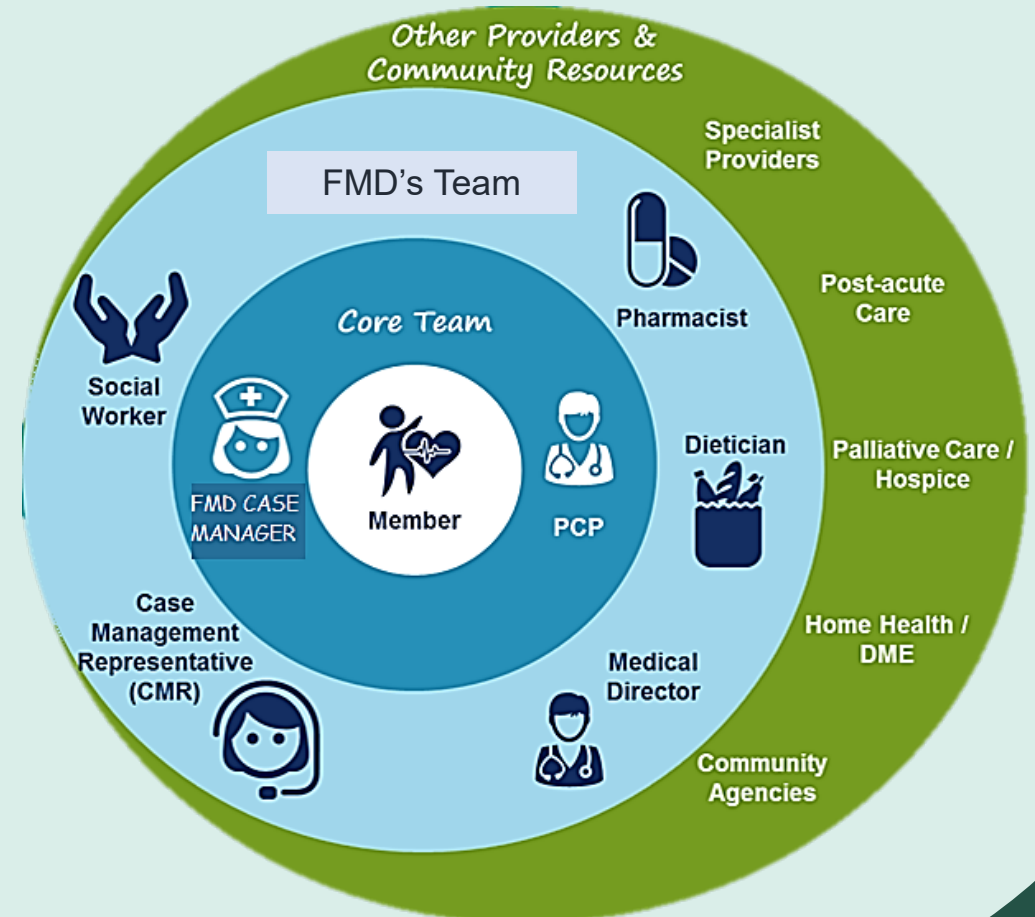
Other Providers & Community Resources

Specialist Providers

Post-acute Care

Palliative Care / Hospice

Home Health / DME

Community Agencies

FMD's Team

Pharmacist

Social Worker

Dietician

Medical Director

Case Management Representative (CMR)

Core Team

FMD CASE MANAGER

Member

PCP